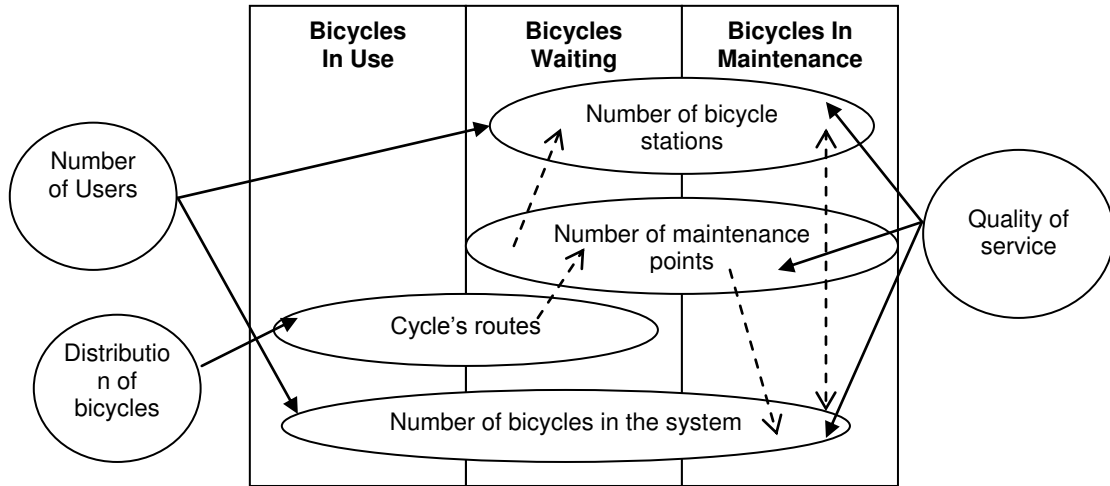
Bicycles In Use

Bicycles Waiting

Bicycles In Maintenance

Number of Users

Number of bicycle stations

Number of maintenance points

Quality of service

Cycle's routes

Distribution of bicycles

Number of bicycles in the system